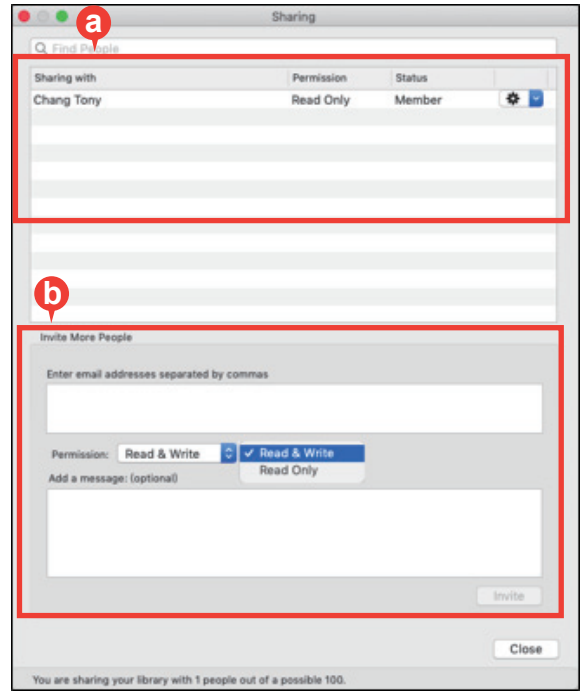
Sharing

a

Find People

| Sharing with | Permission | Status |
|---|---|---|
| Chang Tony | Read Only | Member |

b

Invite More People

Enter email addresses separated by commas

Permission: Read & Write

✓ Read & Write
Read Only

Add a message: (optional)

Invite

Close

You are sharing your library with 1 people out of a possible 100.